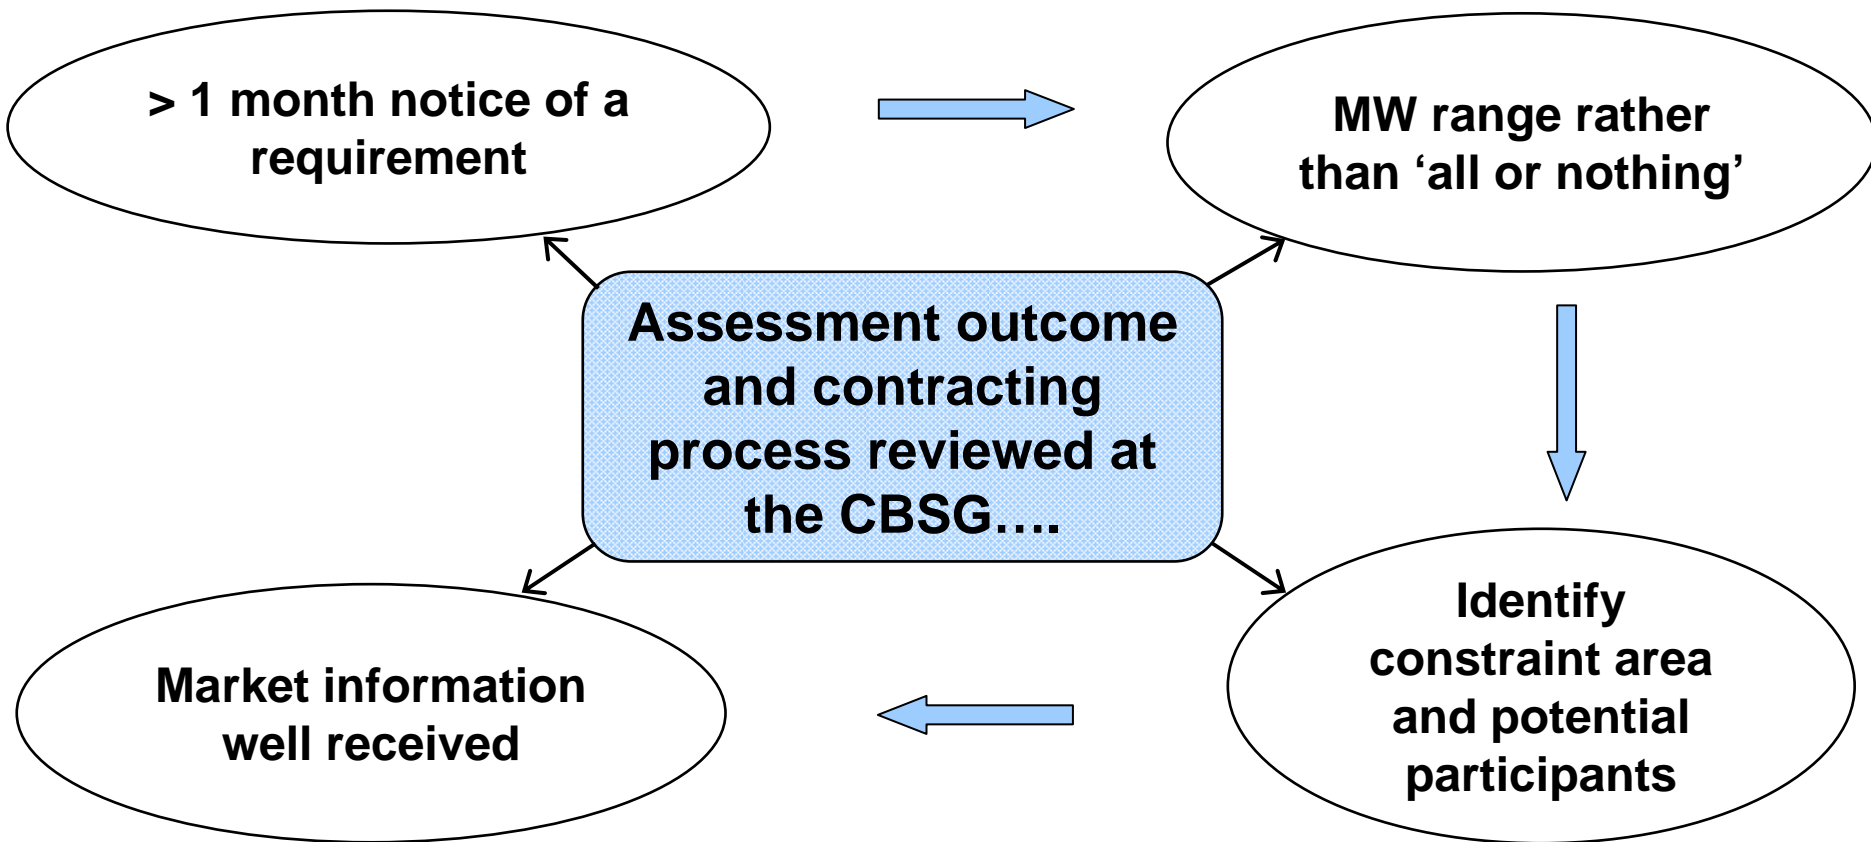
> 1 month notice of a requirement

MW range rather than ‘all or nothing’

Assessment outcome and contracting process reviewed at the CBSG….

Identify constraint area and potential participants

Market information well received